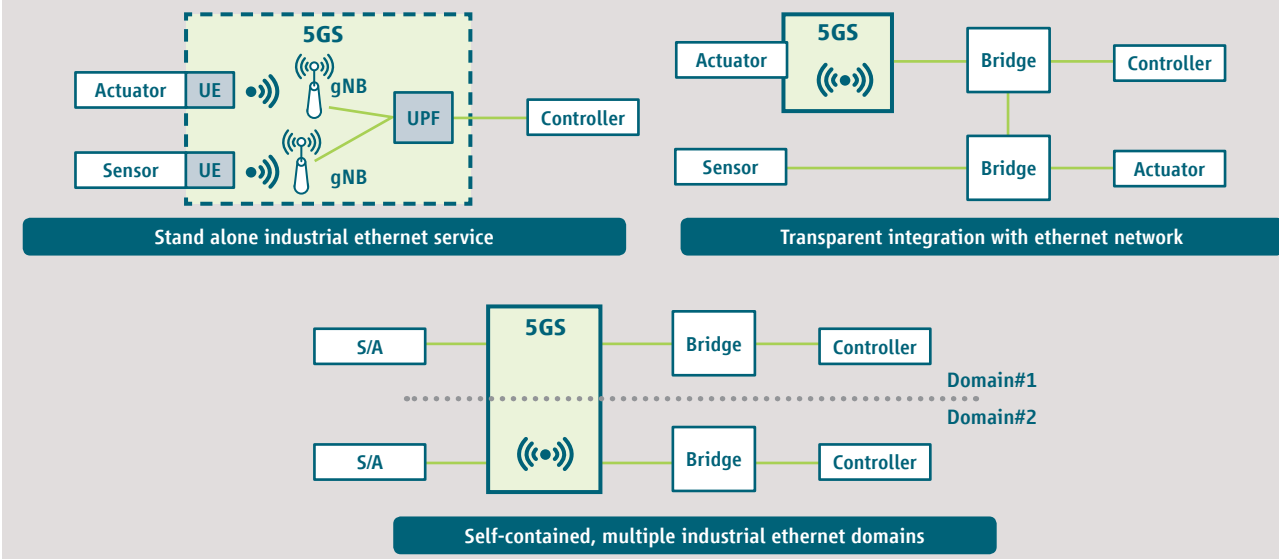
5GS

Actuator UE

gNB

UPF

Controller

Sensor UE

gNB

Stand alone industrial ethernet service

Actuator

5GS

Bridge

Controller

Sensor

Bridge

Actuator

Transparent integration with ethernet network

S/A

5GS

Bridge

Controller

Domain#1

Domain#2

S/A

Bridge

Controller

Self-contained, multiple industrial ethernet domains